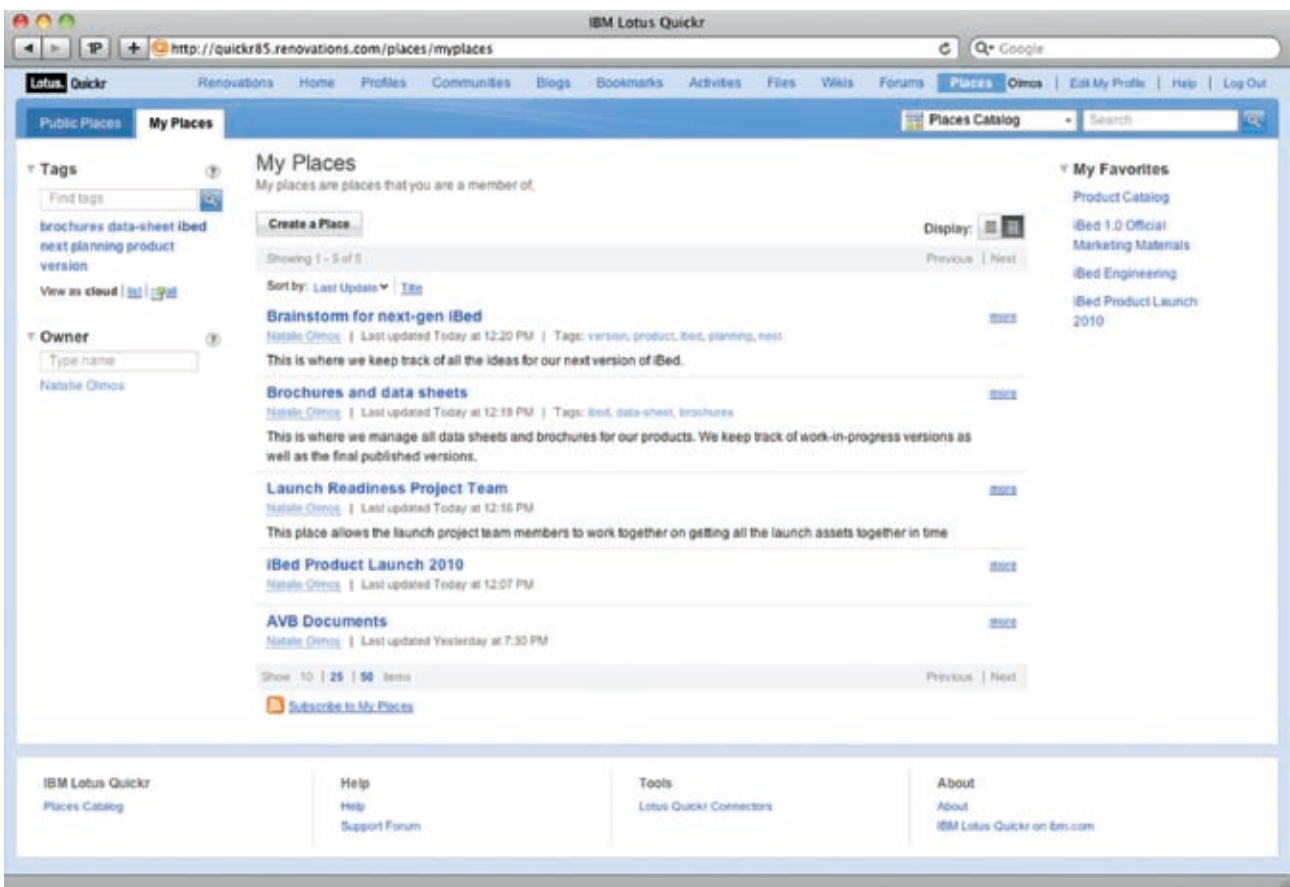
IBM Lotus Quickr

1P + http://quickr85.renovations.com/places/myplaces

Q• Google

Lotus. Quickr Renovations Home Profiles Communities Blogs Bookmarks Activities Files Wikis Forums Places Olmos | Edit My Profile | Help | Log Out

Public Places My Places

Places Catalog Search

Tags

Find tags

brochures data-sheet ibed next planning product version

View as cloud | list | grid

Owner

Type name

Natalie Olmos

My Places

My places are places that you are a member of.

Create a Place

Display:

Showing 1 - 5 of 5

Previous | Next

Sort by: Last Update | Title

Brainstorm for next-gen iBed

Natalie Olmos | Last updated Today at 12:20 PM | Tags: version, product, ibed, planning, next

This is where we keep track of all the ideas for our next version of iBed.

more

Brochures and data sheets

Natalie Olmos | Last updated Today at 12:18 PM | Tags: ibed, data-sheet, brochures

This is where we manage all data sheets and brochures for our products. We keep track of work-in-progress versions as well as the final published versions.

more

Launch Readiness Project Team

Natalie Olmos | Last updated Today at 12:16 PM

This place allows the launch project team members to work together on getting all the launch assets together in time

more

iBed Product Launch 2010

Natalie Olmos | Last updated Today at 12:07 PM

more

AVB Documents

Natalie Olmos | Last updated Yesterday at 7:30 PM

more

Show 10 | 25 | 50 items

Previous | Next

Subscribe to My Places

My Favorites

Product Catalog

iBed 1.0 Official Marketing Materials

iBed Engineering

iBed Product Launch 2010

IBM Lotus Quickr

Places Catalog

Help

Help

Support Forum

Tools

Lotus Quickr Connectors

About

About

IBM Lotus Quickr on ibm.com